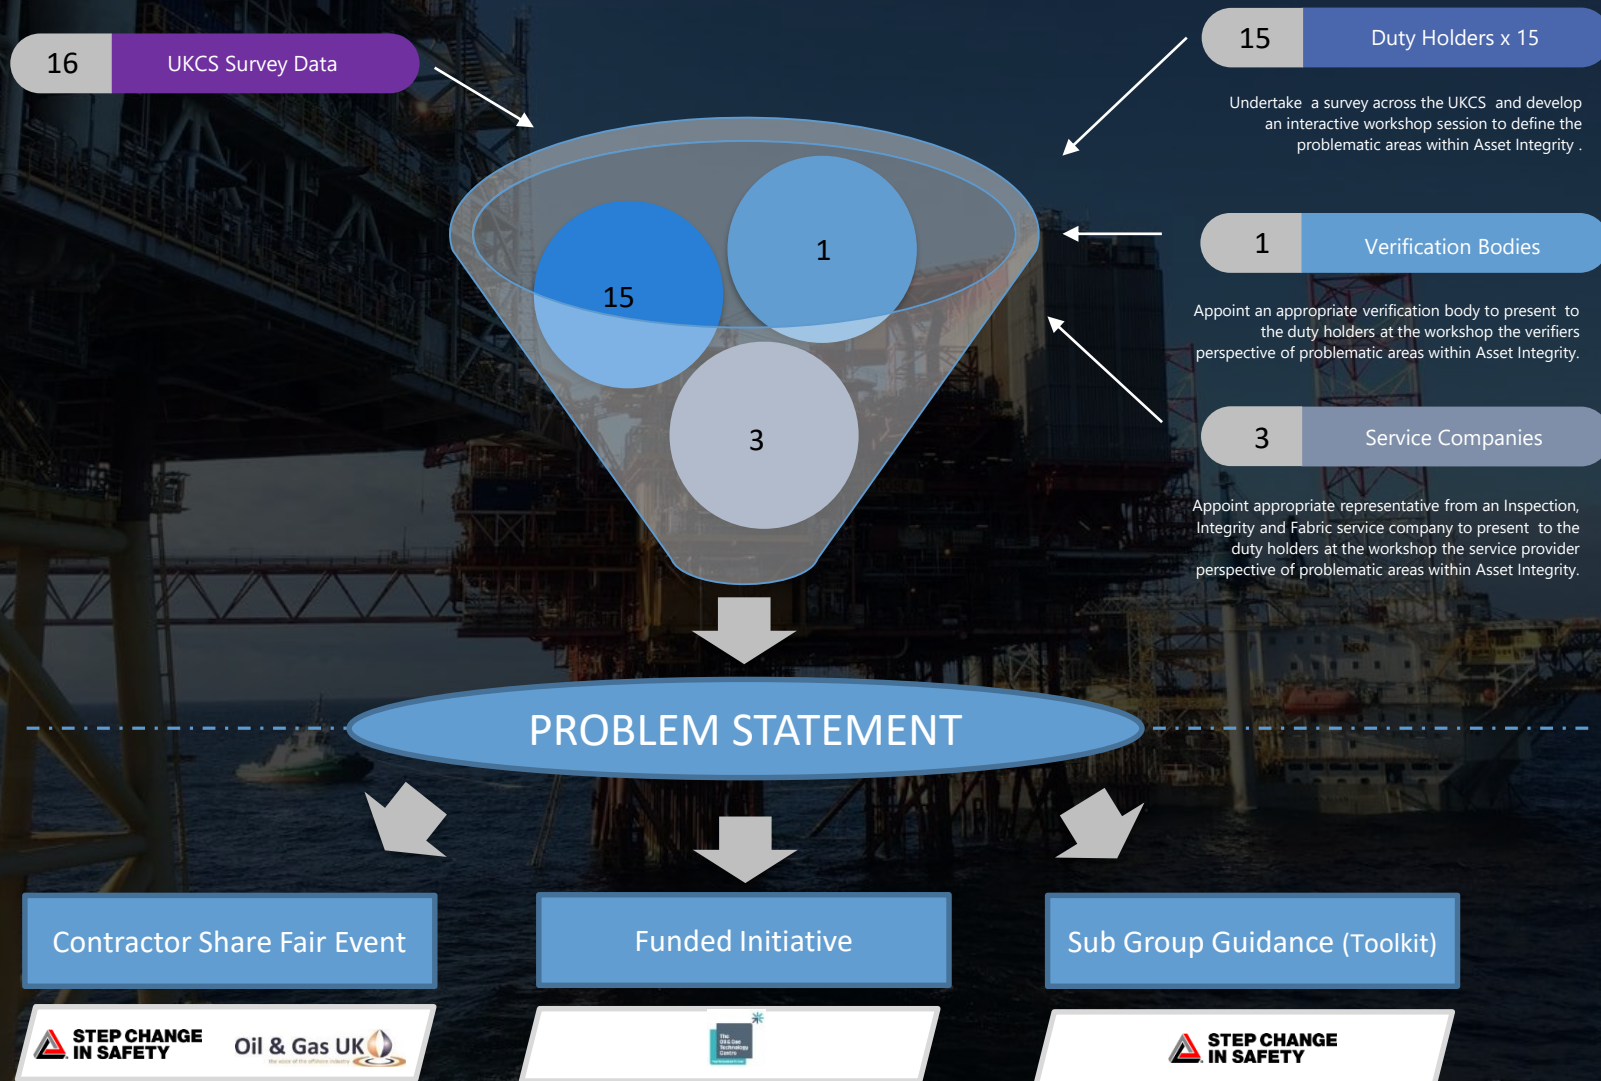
16 UKCS Survey Data

15 Duty Holders x 15

Undertake a survey across the UKCS and develop an interactive workshop session to define the problematic areas within Asset Integrity .

1 Verification Bodies

Appoint an appropriate verification body to present to the duty holders at the workshop the verifiers perspective of problematic areas within Asset Integrity.

3 Service Companies

Appoint appropriate representative from an Inspection, Integrity and Fabric service company to present to the duty holders at the workshop the service provider perspective of problematic areas within Asset Integrity.

15

1

3

PROBLEM STATEMENT

Contractor Share Fair Event

Funded Initiative

Sub Group Guidance (Toolkit)

STEP CHANGE IN SAFETY

Oil & Gas UK

The Oil & Gas Technology Centre

STEP CHANGE IN SAFETY